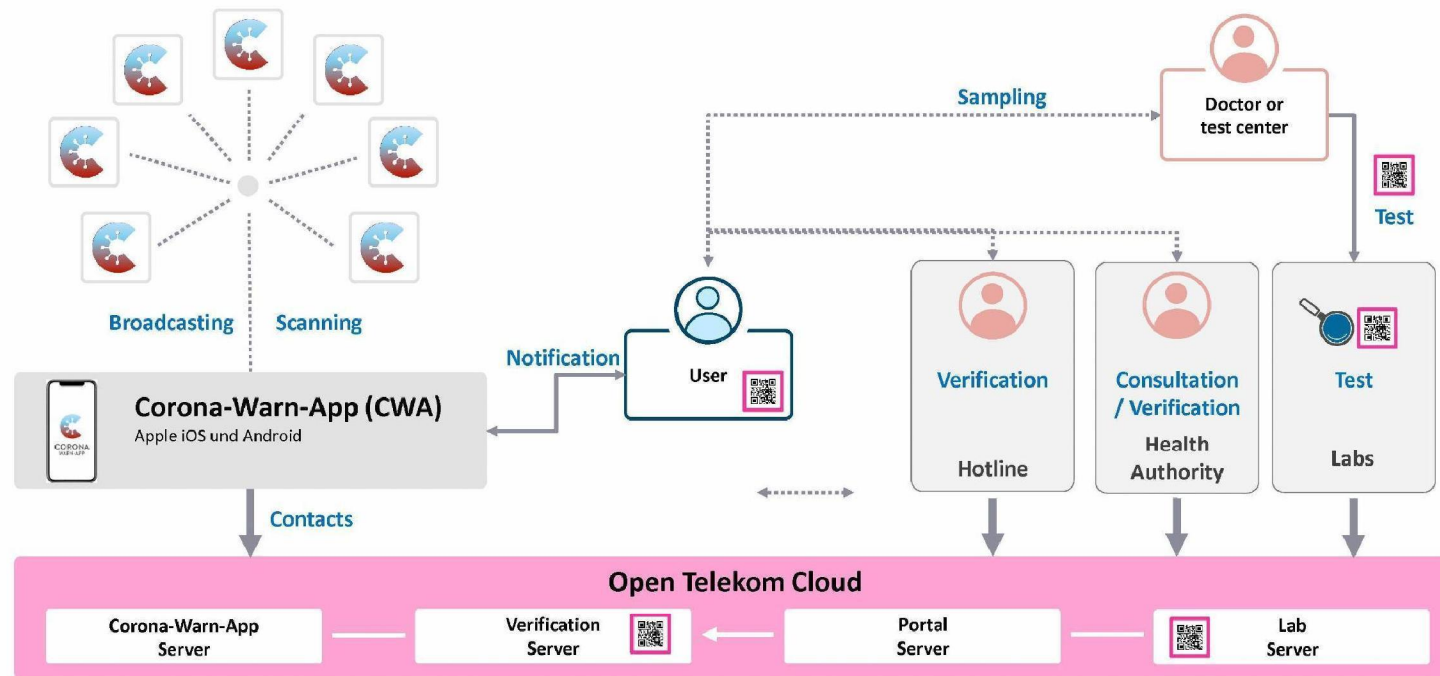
Sampling

Doctor or test center

Test

Broadcasting

Scanning

Notification

User

Verification

Hotline

Consultation / Verification

Health Authority

Test

Labs

CORONA WARN-APP

Corona-Warn-App (CWA)

Apple iOS und Android

Contacts

Open Telekom Cloud

Corona-Warn-App Server

Verification Server

Portal Server

Lab Server